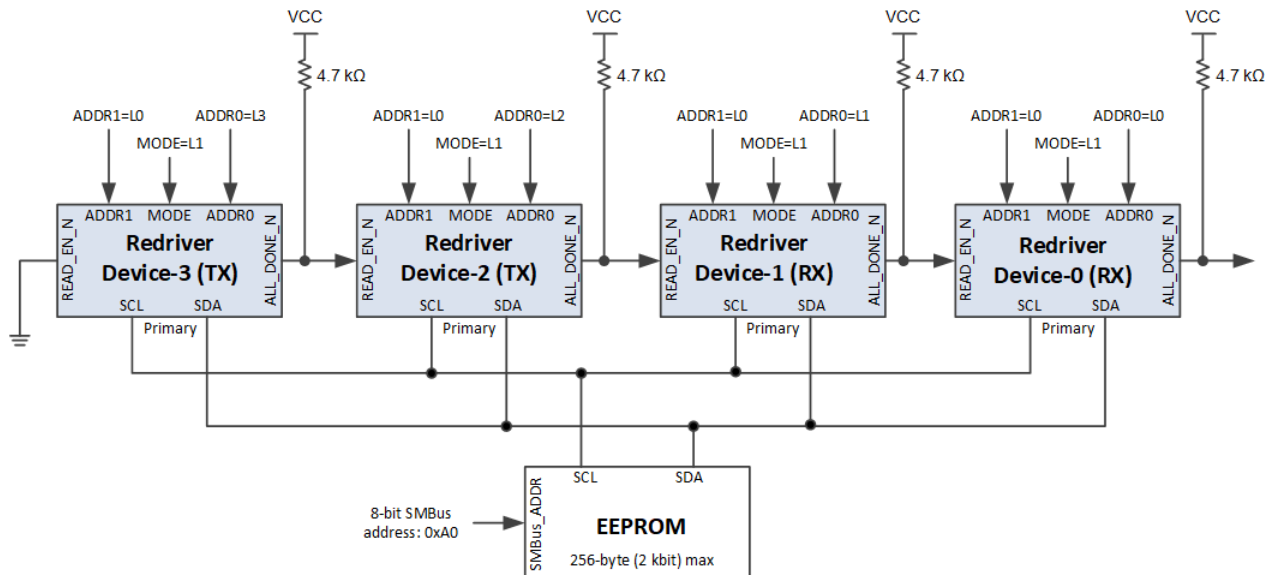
VCC
4.7 kΩ
VCC
4.7 kΩ
VCC
4.7 kΩ
VCC
4.7 kΩ

ADDR1=L0
MODE=L1
ADDR0=L3
ADDR1
MODE
ADDR0
READ_EN_N
Redriver Device-3 (TX)
ALL_DONE_N
SCL
SDA
Primary

ADDR1=L0
MODE=L1
ADDR0=L2
ADDR1
MODE
ADDR0
READ_EN_N
Redriver Device-2 (TX)
ALL_DONE_N
SCL
SDA
Primary

ADDR1=L0
MODE=L1
ADDR0=L1
ADDR1
MODE
ADDR0
READ_EN_N
Redriver Device-1 (RX)
ALL_DONE_N
SCL
SDA
Primary

ADDR1=L0
MODE=L1
ADDR0=L0
ADDR1
MODE
ADDR0
READ_EN_N
Redriver Device-0 (RX)
ALL_DONE_N
SCL
SDA
Primary

8-bit SMBus address: 0xA0
SMBus_ADDR
SCL
SDA
EEPROM
256-byte (2 kbit) max